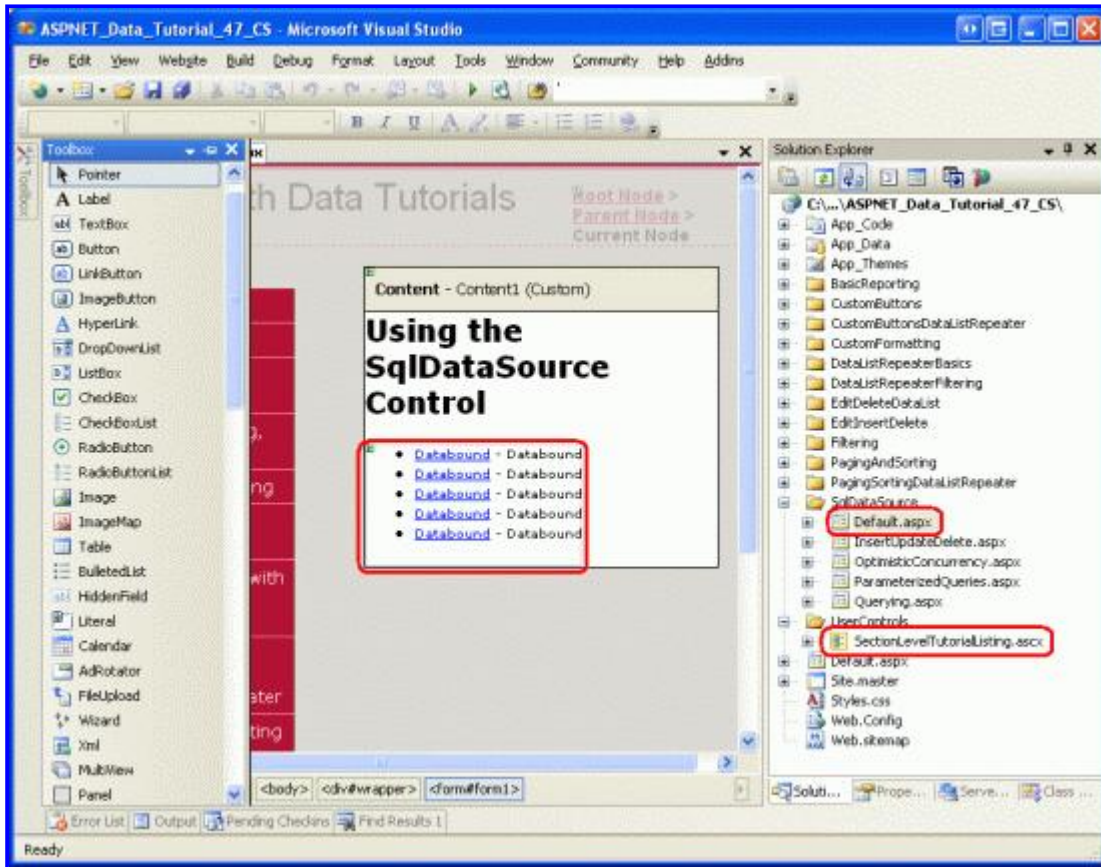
ASPNET_Data_Tutorial_47_CS - Microsoft Visual Studio

File Edit View Website Build Debug Format Layout Tools Window Community Help Addins

Toolbox

Pointer
Label
TextBox
Button
LinkButton
ImageButton
HyperLink
DropDownList
ListBox
CheckBox
CheckBoxList
RadioButton
RadioButtonList
Image
ImageMap
Table
BulletedList
HiddenField
Literal
Calendar
AdRotator
FileUpload
Wizard
Xml
MultiView
Panel

th Data Tutorials

Root Node > Parent Node > Current Node

Content - Content1 (Custom)

Using the SqlDataSource Control

- Databound - Databound
- Databound - Databound
- Databound - Databound
- Databound - Databound
- Databound - Databound

g,
ng
with
ater
ting

<body> <div#wrapper> <form#form1>

Solution Explorer

C:\...\ASPNET_Data_Tutorial_47_CS\
App_Code
App_Data
App_Themes
BasicReporting
CustomButtons
CustomButtonsDataListRepeater
CustomFormatting
DataListRepeaterBasics
DataListRepeaterFiltering
EditDeleteDataList
EditInsertDelete
Filtering
PagingAndSorting
PagingSortingDataListRepeater
SqlDataSource
Default.aspx
InsertUpdateDelete.aspx
OptimisticConcurrency.aspx
ParameterizedQueries.aspx
Querying.aspx
UserControls
SectionLevelTutorialListing.ascx
Default.aspx
Site.master
Styles.css
Web.Config
Web.sitemap

Soluti... Prope... Serve... Class ...

Error List Output Pending Checkins Find Results 1

Ready